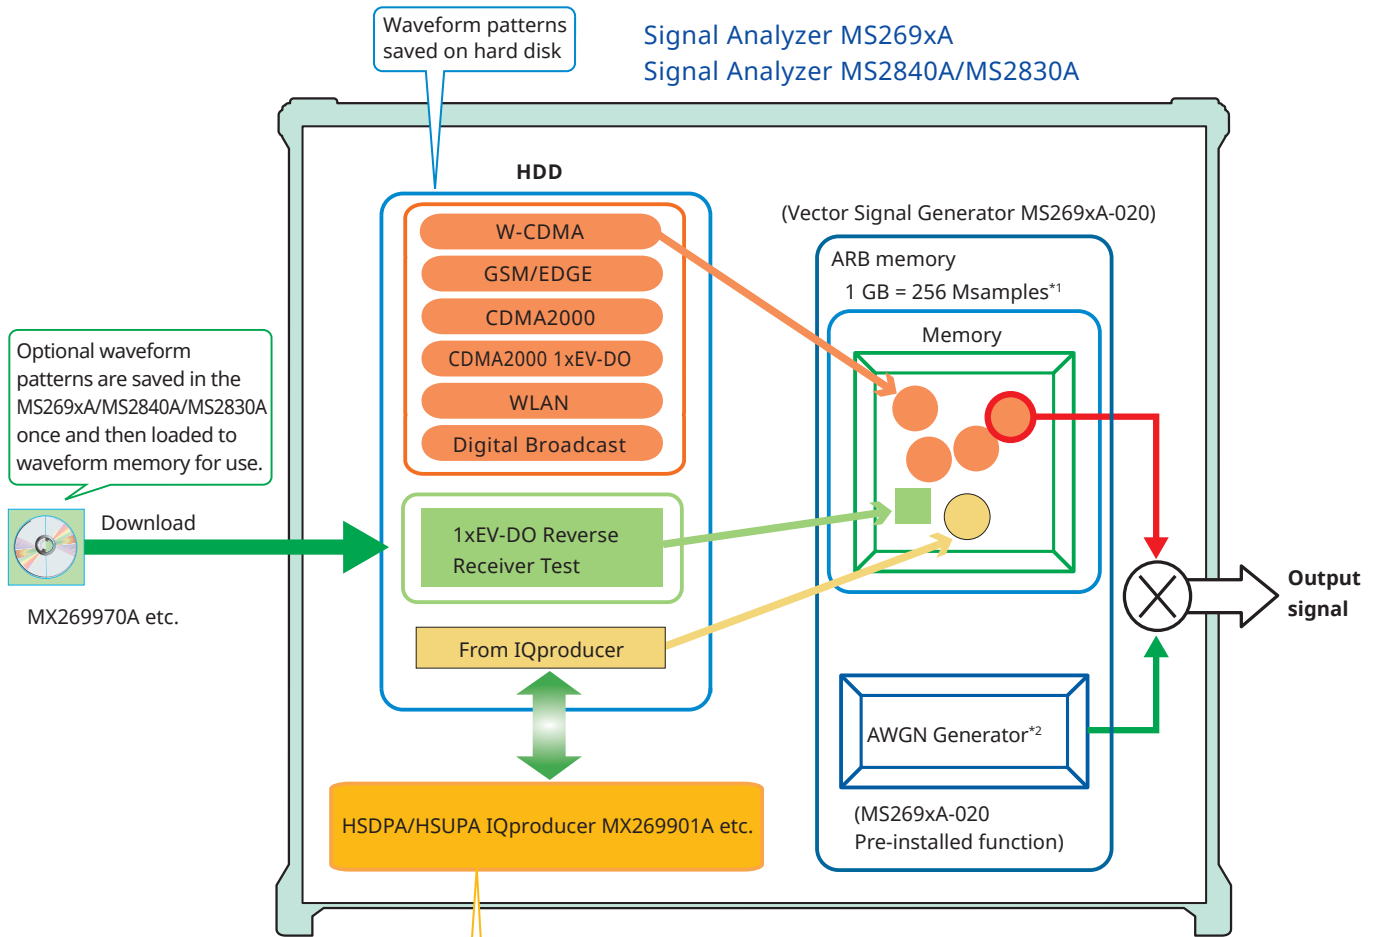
Waveform patterns saved on hard disk

Signal Analyzer MS269xA
Signal Analyzer MS2840A/MS2830A

HDD

W-CDMA
GSM/EDGE
CDMA2000
CDMA2000 1xEV-DO
WLAN
Digital Broadcast

(Vector Signal Generator MS269xA-020)

ARB memory
1 GB = 256 Msamples$^{*1}$

Memory

Optional waveform patterns are saved in the MS269xA/MS2840A/MS2830A once and then loaded to waveform memory for use.

Download

MX269970A etc.

1xEV-DO Reverse Receiver Test

From IQproducer

Output signal

AWGN Generator$^{*2}$

(MS269xA-020 Pre-installed function)

HSDPA/HSUPA IQproducer MX269901A etc.